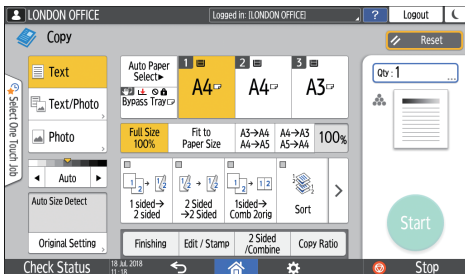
LONDON OFFICE
Logged in: [LONDON OFFICE]
?
Logout
Copy
Reset
Select One Touch Job
Text
Text/Photo
Photo
Auto
Auto Size Detect
Original Setting
Auto Paper Select►
Bypass Tray
1
A4
2
A4
3
A3
Qty : 1
Full Size 100%
Fit to Paper Size
A3→A4 A4→A5
A4→A3 A5→A4
100%
1 sided→ 2 sided
2 Sided →2 Sided
1sided→ Comb 2orig
Sort
Finishing
Edit / Stamp
2 Sided /Combine
Copy Ratio
Start
Check Status
18 Jul 2018 11:18
Stop